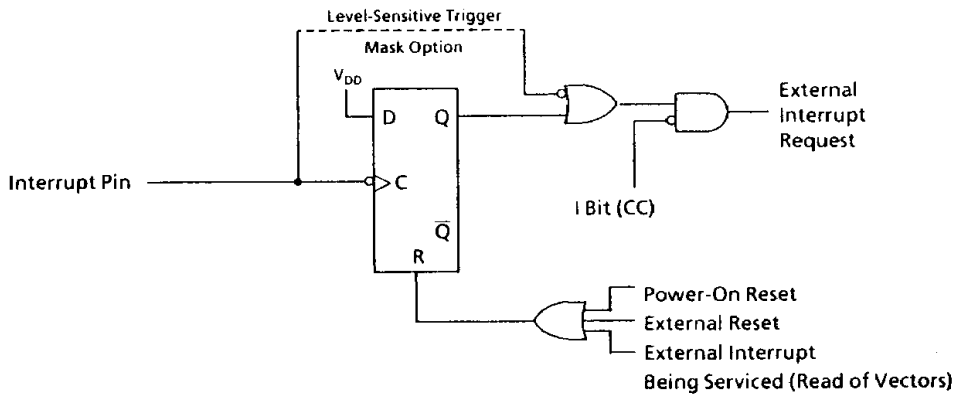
Level-Sensitive Trigger

Mask Option

$V_{DD}$

D

Q

External Interrupt Request

Interrupt Pin

C

$\overline{Q}$

I Bit (CC)

R

Power-On Reset

External Reset

External Interrupt Being Serviced (Read of Vectors)